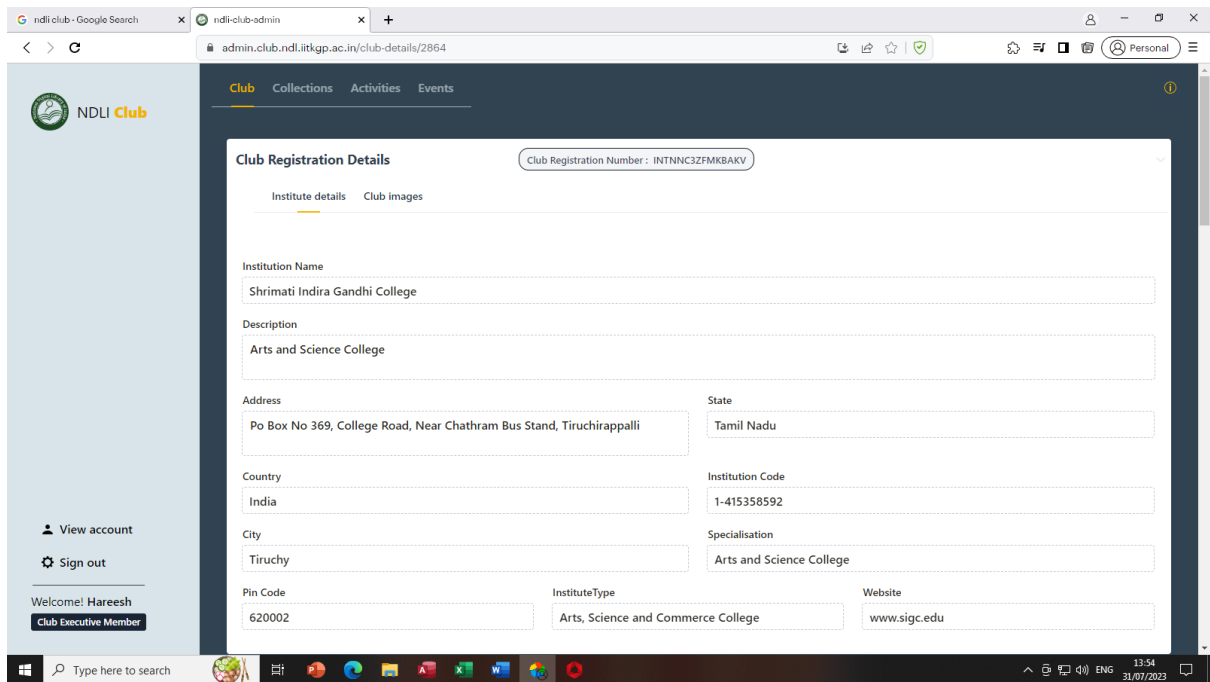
ndli club - Google Search
ndli-club-admin
admin.club.ndl.iitkgp.ac.in/club-details/2864
Personal

NDLI Club

Club Collections Activities Events

Club Registration Details
Club Registration Number : INTNNC3ZFMKBAKV

Institute details Club images

Institution Name
Shrimati Indira Gandhi College

Description
Arts and Science College

Address
Po Box No 369, College Road, Near Chathram Bus Stand, Tiruchirappalli

State
Tamil Nadu

Country
India

Institution Code
1-415358592

City
Tiruchy

Specialisation
Arts and Science College

Pin Code
620002

InstituteType
Arts, Science and Commerce College

Website
www.sigc.edu

View account
Sign out
Welcome! Hareesh
Club Executive Member

Type here to search
ENG 13:54 31/07/2023